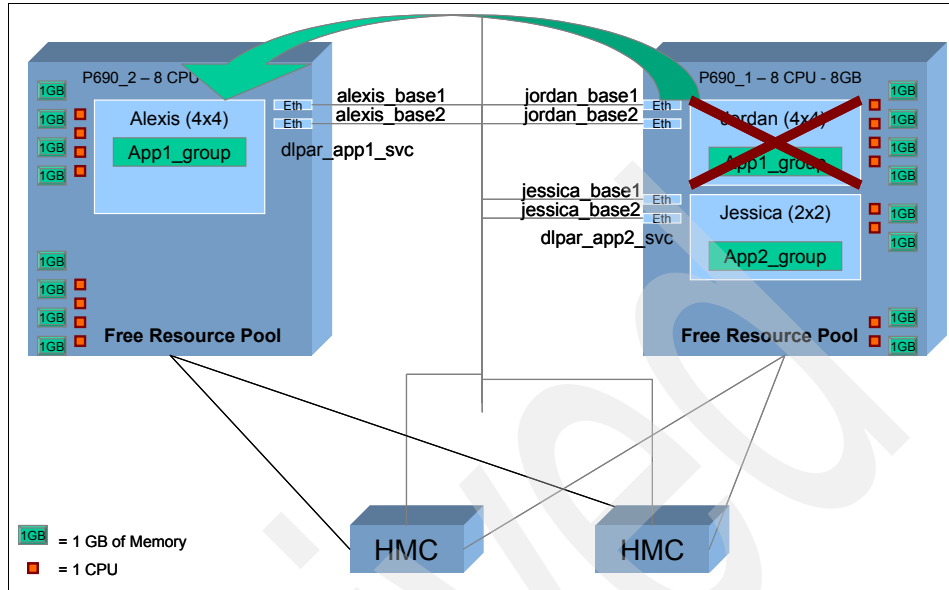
P690_2 – 8 CPU

1GB
1GB
1GB
1GB

Alexis (4x4)

App1_group

Eth
Eth

alexis_base1
alexis_base2

dlpar_app1_svc

1GB
1GB
1GB
1GB

Free Resource Pool

jordan_base1
jordan_base2

P690_1 – 8 CPU - 8GB

Eth
Eth

Jordan (4x4)

App1_group

1GB
1GB
1GB
1GB

jessica_base1
jessica_base2

Eth
Eth

dlpar_app2_svc

Jessica (2x2)

App2_group

1GB
1GB

Free Resource Pool

1GB
1GB

HMC

HMC

1GB = 1 GB of Memory

= 1 CPU